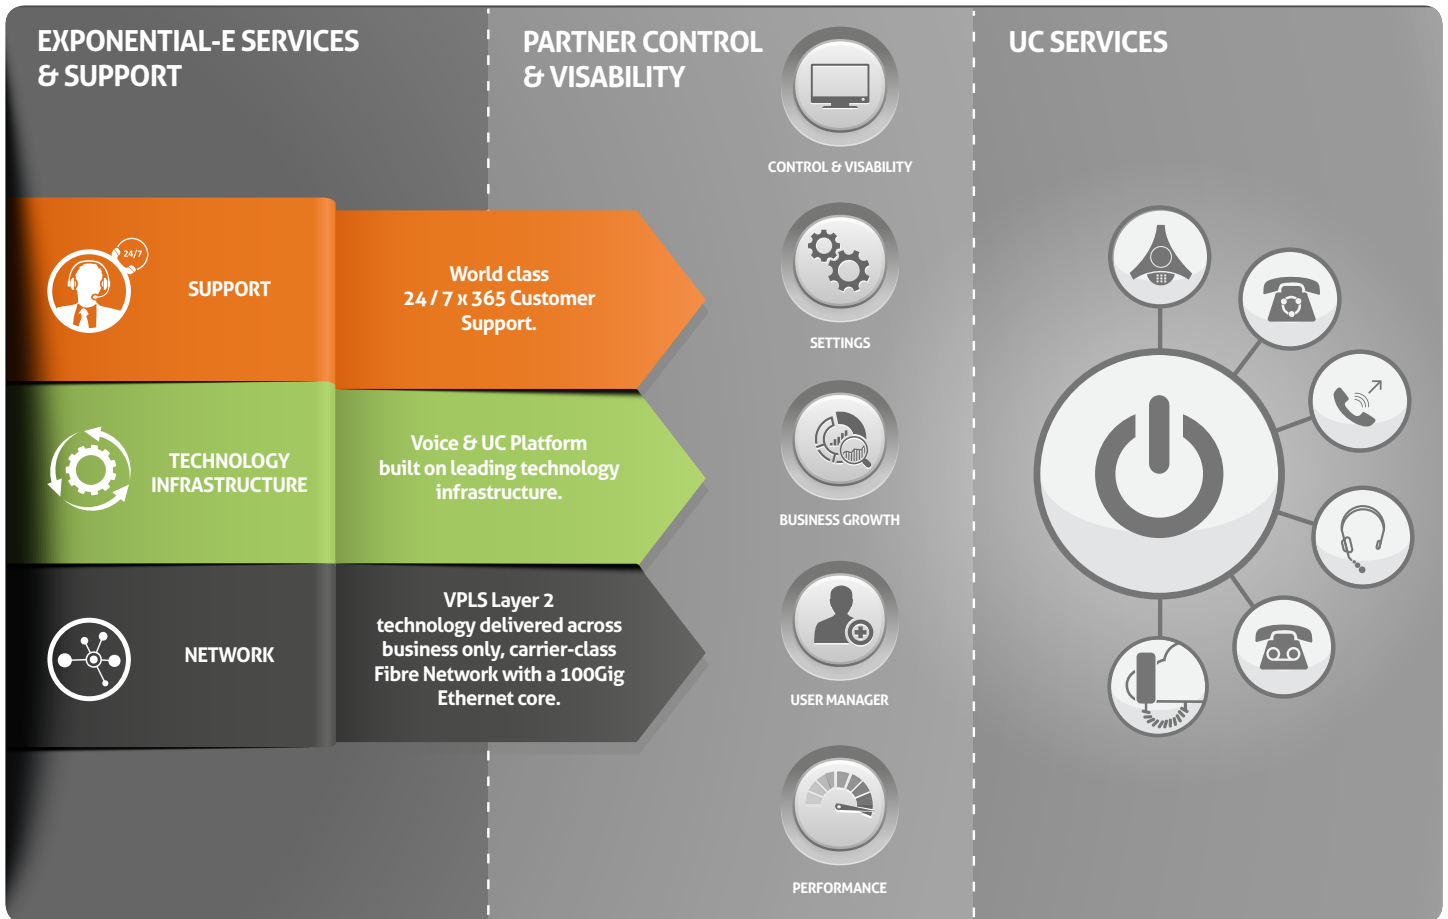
EXPONENTIAL-E SERVICES & SUPPORT

PARTNER CONTROL & VISABILITY

UC SERVICES

CONTROL & VISABILITY

24/7

SUPPORT

World class 24 / 7 x 365 Customer Support.

SETTINGS

TECHNOLOGY INFRASTRUCTURE

Voice & UC Platform built on leading technology infrastructure.

BUSINESS GROWTH

NETWORK

VPLS Layer 2 technology delivered across business only, carrier-class Fibre Network with a 100Gig Ethernet core.

USER MANAGER

PERFORMANCE